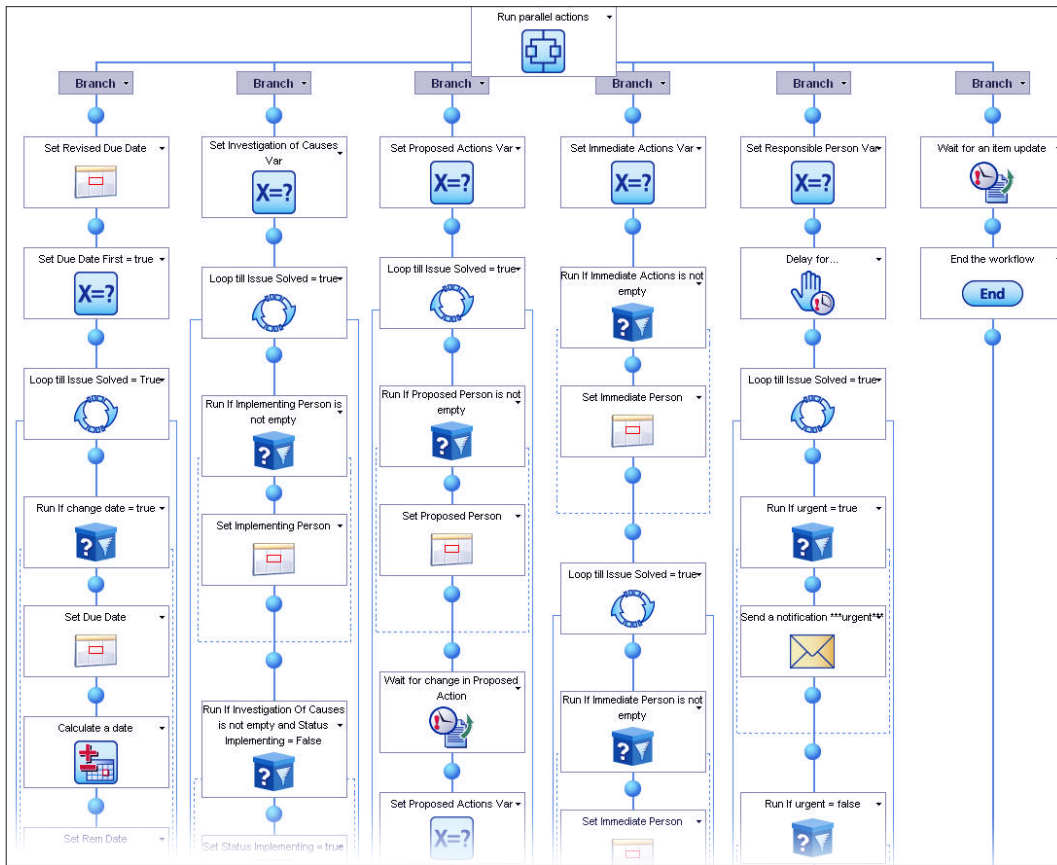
Run parallel actions

Branch

Set Revised Due Date

Set Due Date First = true

X=?

Loop till Issue Solved = True

Run If change date = true

?

Set Due Date

Calculate a date

Set Rem Date

Branch

Set Investigation of Causes Var

X=?

Loop till Issue Solved = true

Run If Implementing Person is not empty

?

Set Implementing Person

Run If Investigation Of Causes is not empty and Status Implementing = False

?

Set Status Implementing = true

Branch

Set Proposed Actions Var

X=?

Loop till Issue Solved = true

Run If Proposed Person is not empty

?

Set Proposed Person

Wait for change in Proposed Action

Set Proposed Actions Var

X=?

Branch

Set Immediate Actions Var

X=?

Run If Immediate Actions is not empty

?

Set Immediate Person

Loop till Issue Solved = true

Run If Immediate Person is not empty

?

Set Immediate Person

Branch

Set Responsible Person Var

X=?

Delay for...

Loop till Issue Solved = true

Run If urgent = true

?

Send a notification ***urgent**

Run If urgent = false

?

Branch

Wait for an item update

End the workflow

End